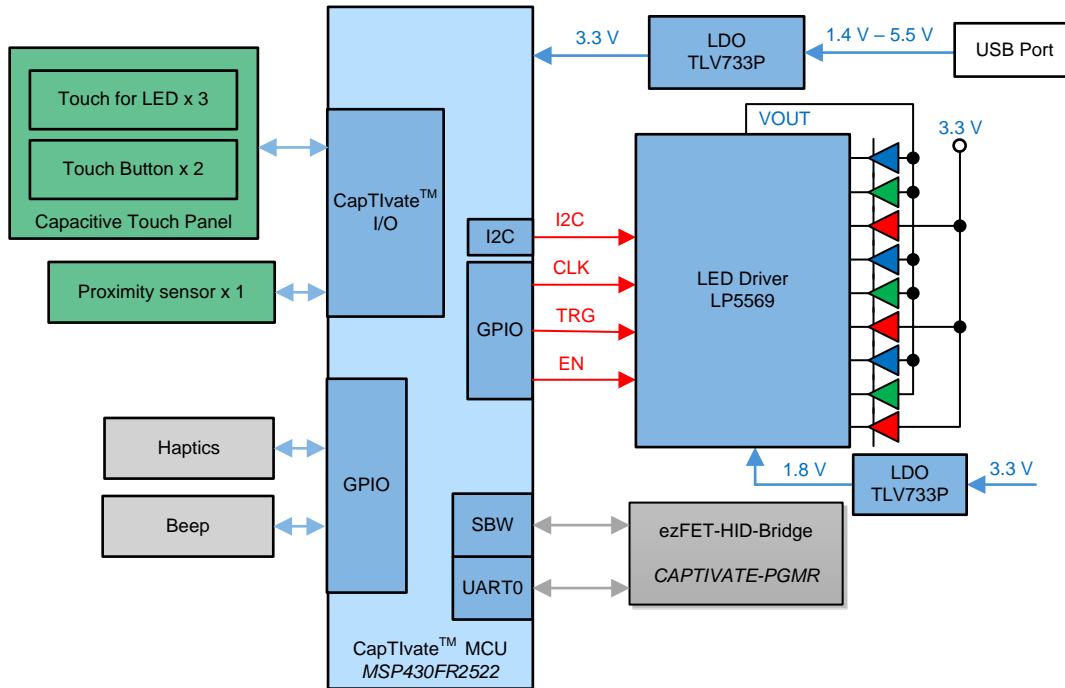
Touch for LED x 3

Touch Button x 2

Capacitive Touch Panel

Proximity sensor x 1

Haptics

Beep

CapTIvate$^{TM}$ I/O

I2C

GPIO

GPIO

SBW

UART0

CapTIvate$^{TM}$ MCU
MSP430FR2522

3.3 V

LDO
TLV733P

1.4 V – 5.5 V

USB Port

VOUT

3.3 V

I2C

CLK

TRG

EN

LED Driver
LP5569

1.8 V

LDO
TLV733P

3.3 V

ezFET-HID-Bridge

CAPTIVATE-PGMR